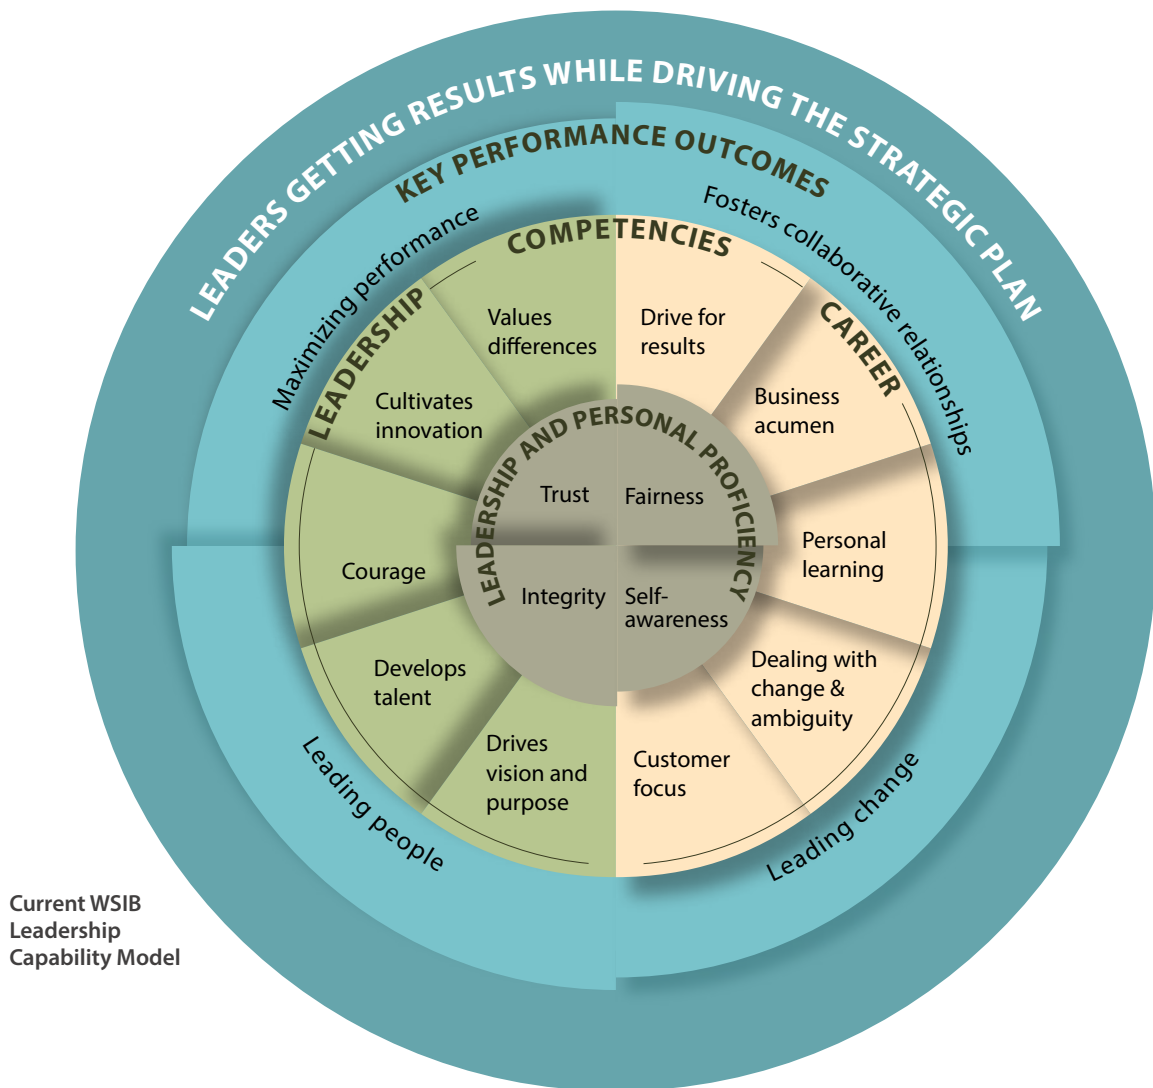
LEADERS GETTING RESULTS WHILE DRIVING THE STRATEGIC PLAN

KEY PERFORMANCE OUTCOMES

Maximizing performance

Fosters collaborative relationships

COMPETENCIES

LEADERSHIP

CAREER

Values differences

Drive for results

Cultivates innovation

Business acumen

LEADERSHIP AND PERSONAL PROFICIENCY

Trust

Fairness

Integrity

Self-awareness

Courage

Personal learning

Develops talent

Dealing with change & ambiguity

Drives vision and purpose

Customer focus

Leading people

Leading change

Current WSIB Leadership Capability Model